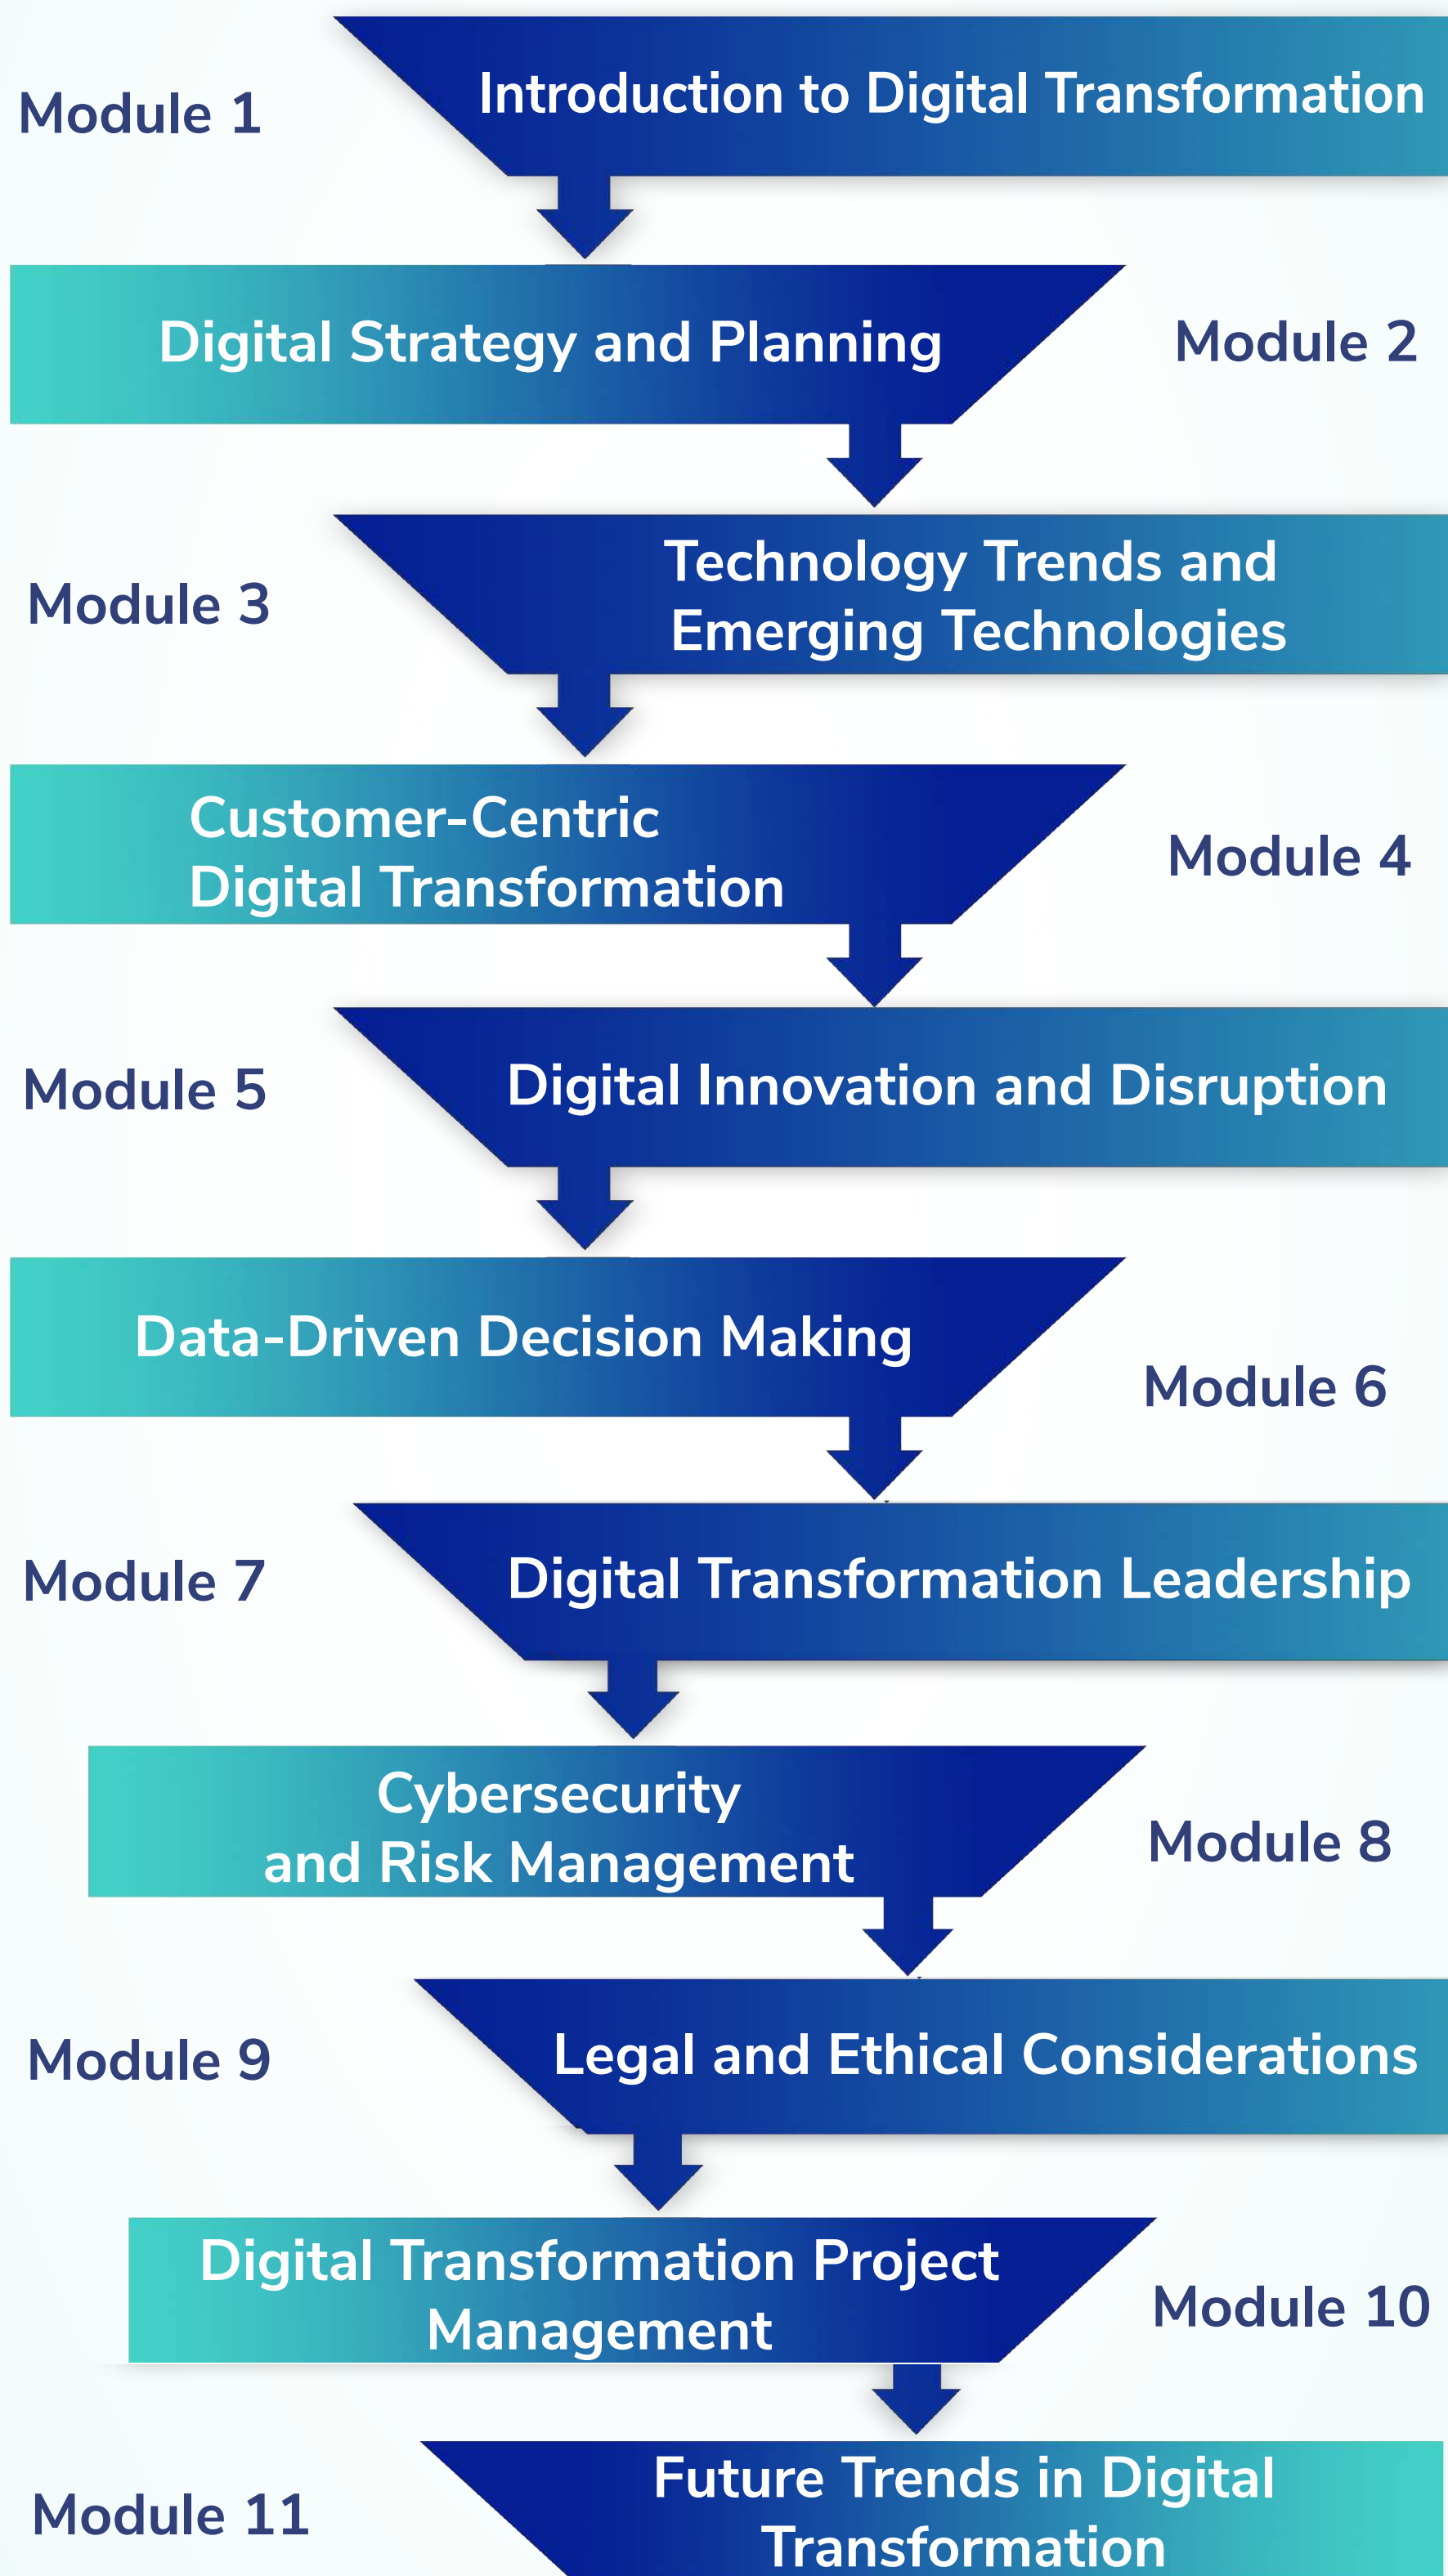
Module 1

Introduction to Digital Transformation

Digital Strategy and Planning

Module 2

Module 3

Technology Trends and Emerging Technologies

Customer-Centric Digital Transformation

Module 4

Module 5

Digital Innovation and Disruption

Data-Driven Decision Making

Module 6

Module 7

Digital Transformation Leadership

Cybersecurity and Risk Management

Module 8

Module 9

Legal and Ethical Considerations

Digital Transformation Project Management

Module 10

Module 11

Future Trends in Digital Transformation